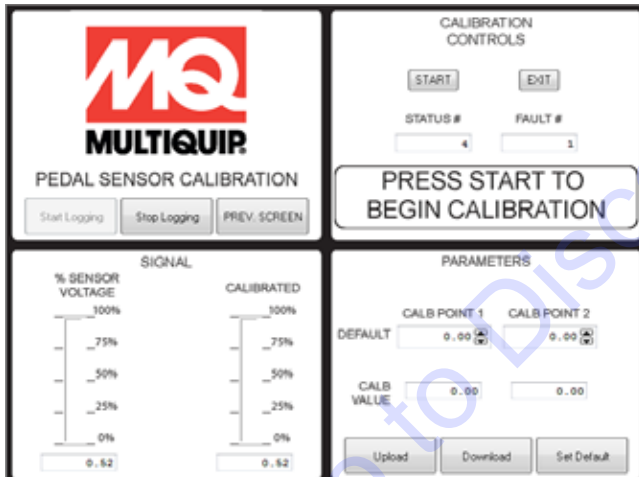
MQ
MULTIQUIP.
PEDAL SENSOR CALIBRATION

Start Logging
Stop Logging
PREV. SCREEN

CALIBRATION CONTROLS

START
EXIT

STATUS #
FAULT #
4
1

PRESS START TO BEGIN CALIBRATION

SIGNAL

% SENSOR VOLTAGE
CALIBRATED

100%
75%
50%
25%
0%
0.52

100%
75%
50%
25%
0%
0.52

PARAMETERS

CALB POINT 1
CALB POINT 2
DEFAULT
0.00
0.00
CALB VALUE
0.00
0.00

Upload
Download
Set Default

to Disc